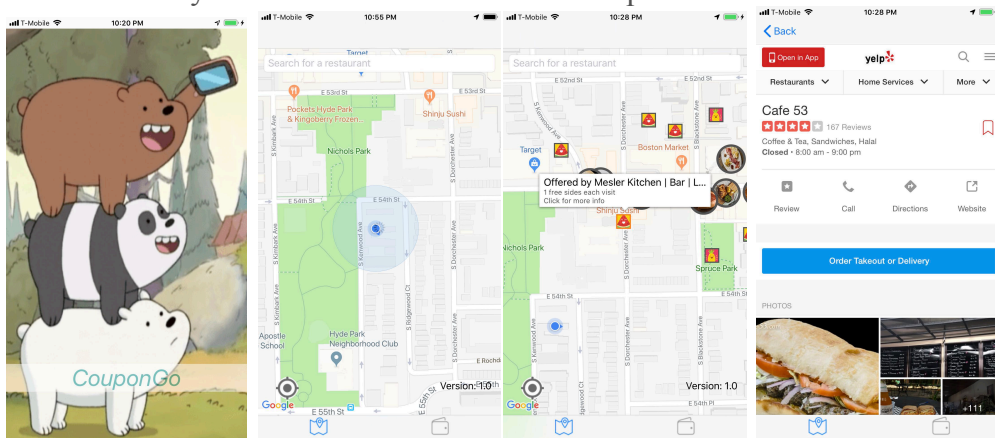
T-Mobile 10:20 PM

CouponGo

T-Mobile 10:55 PM

Search for a restaurant

Target

Pockets Hyde Park & Kingoberry Frozen...

Shinju Sushi

Nichols Park

E 54th St

S Kimbark Ave

S Kenwood Ave

E 53rd St

S Dorchester Ave

S Ridgewood Ct

E 54th Pl

Apostle School

Hyde Park Neighborhood Club

E Rochd

E 55th St

Version: 1.0

Google

T-Mobile 10:28 PM

Search for a restaurant

E 52nd St

Target

Boston Market

Offered by Mesler Kitchen | Bar | L...
1 free sides each visit
Click for more info

Shinju Sushi

Nichols Park

Spruce Park

E 54th St

S Kenwood Ave

S Dorchester Ave

S Blackstone Ave

S Ridgewood Ct

Version: 1.0

Google

T-Mobile 10:28 PM

Back

Open in App

yelp

Restaurants

Home Services

More

Cafe 53

167 Reviews

Coffee & Tea, Sandwiches, Halal

Closed • 8:00 am - 9:00 pm

Review

Call

Directions

Website

Order Takeout or Delivery

PHOTOS

+111